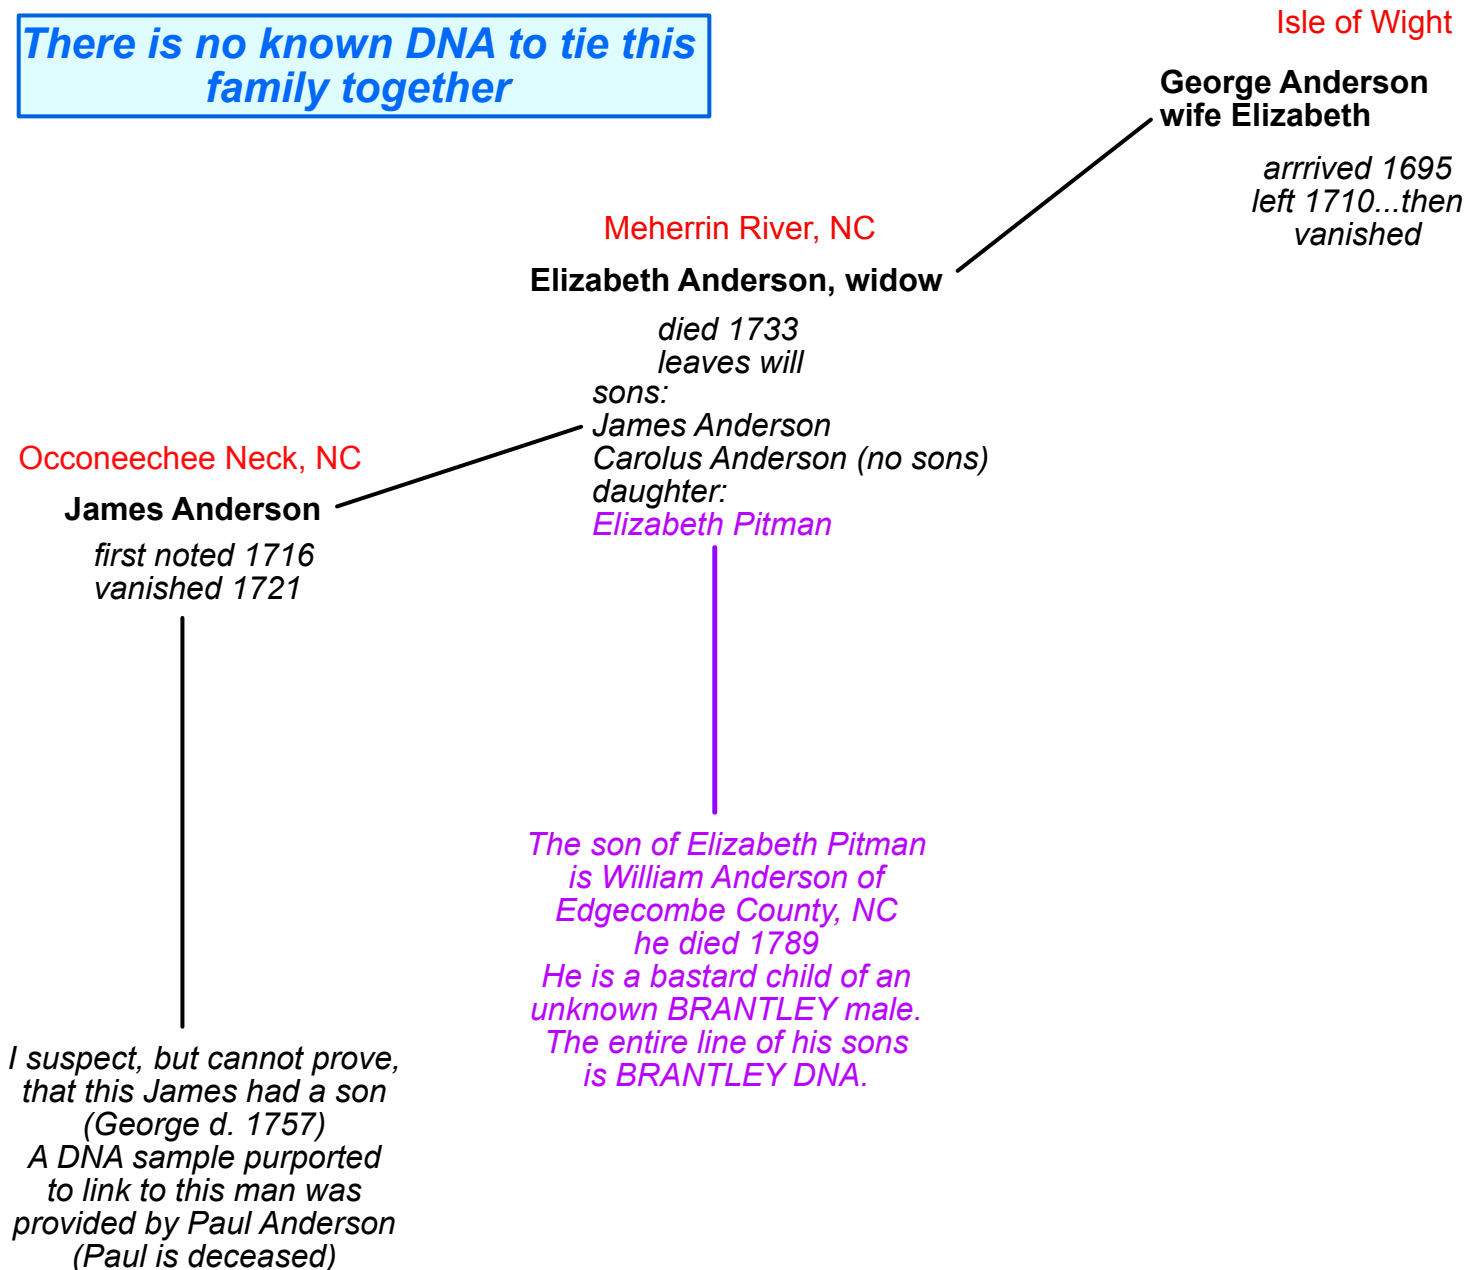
There is no known DNA to tie this family together

Isle of Wight

George Anderson
wife Elizabeth

arrrived 1695
left 1710...then
vanished

Meherrin River, NC

Elizabeth Anderson, widow

died 1733
leaves will
sons:
James Anderson
Carolus Anderson (no sons)
daughter:
Elizabeth Pitman

Occoneechee Neck, NC

James Anderson

first noted 1716
vanished 1721

The son of Elizabeth Pitman
is William Anderson of
Edgecombe County, NC
he died 1789
He is a bastard child of an
unknown BRANTLEY male.
The entire line of his sons
is BRANTLEY DNA.

I suspect, but cannot prove,
that this James had a son
(George d. 1757)
A DNA sample purported
to link to this man was
provided by Paul Anderson
(Paul is deceased)